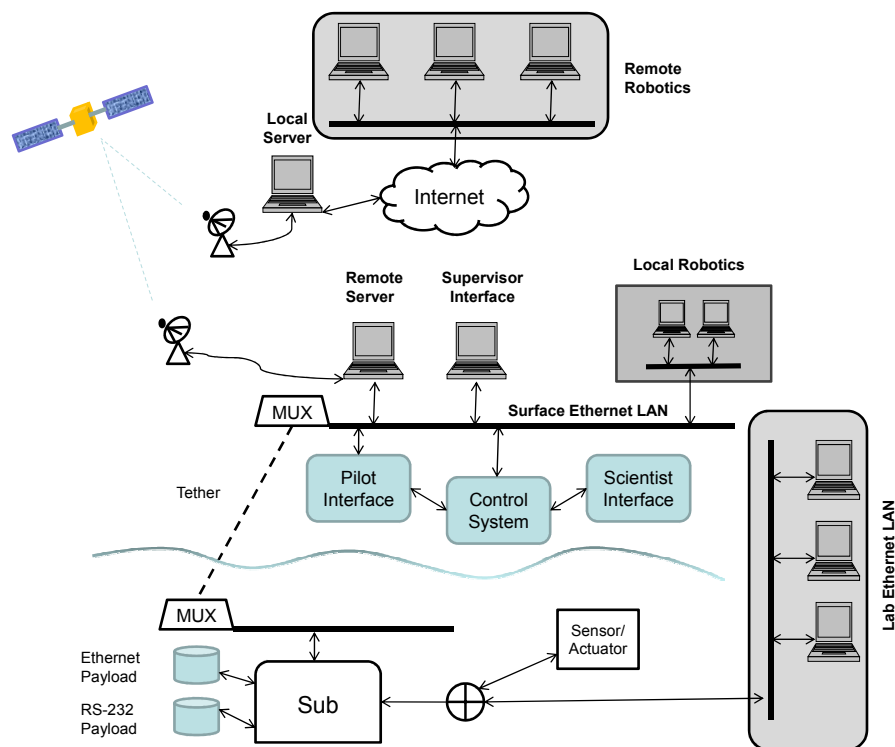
Remote Robotics

Local Server

Internet

Local Robotics

Remote Server

Supervisor Interface

MUX

Surface Ethernet LAN

Pilot Interface

Control System

Scientist Interface

Tether

Lab Ethernet LAN

MUX

Sensor/ Actuator

Ethernet Payload

RS-232 Payload

Sub